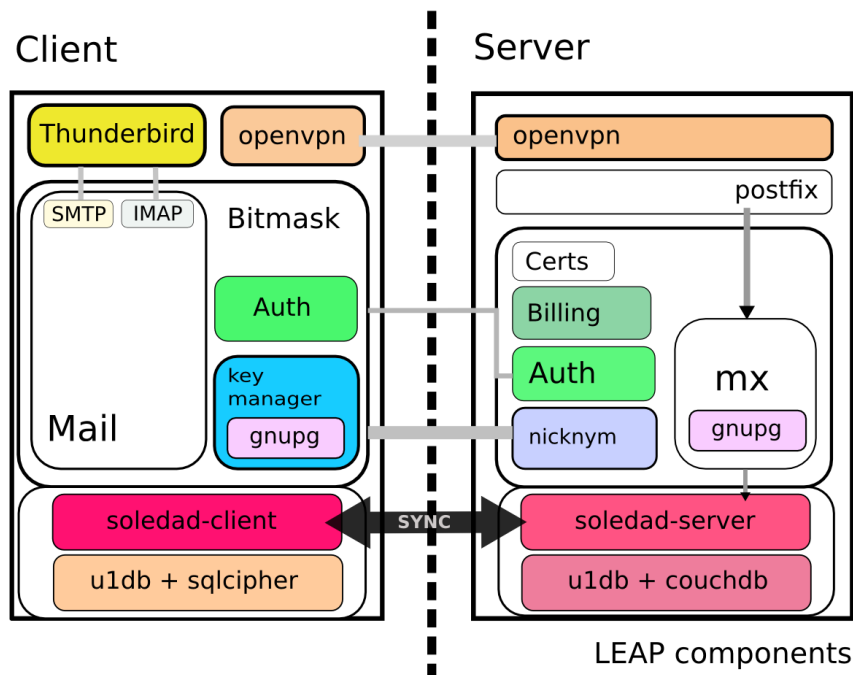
Client

Server

Thunderbird

openvpn

openvpn

postfix

SMTP

IMAP

Bitmask

Certs

Billing

Auth

Auth

mx

key manager

gnupg

nicknym

gnupg

Mail

soledad-client

SYNC

soledad-server

u1db + sqlcipher

u1db + couchdb

LEAP components